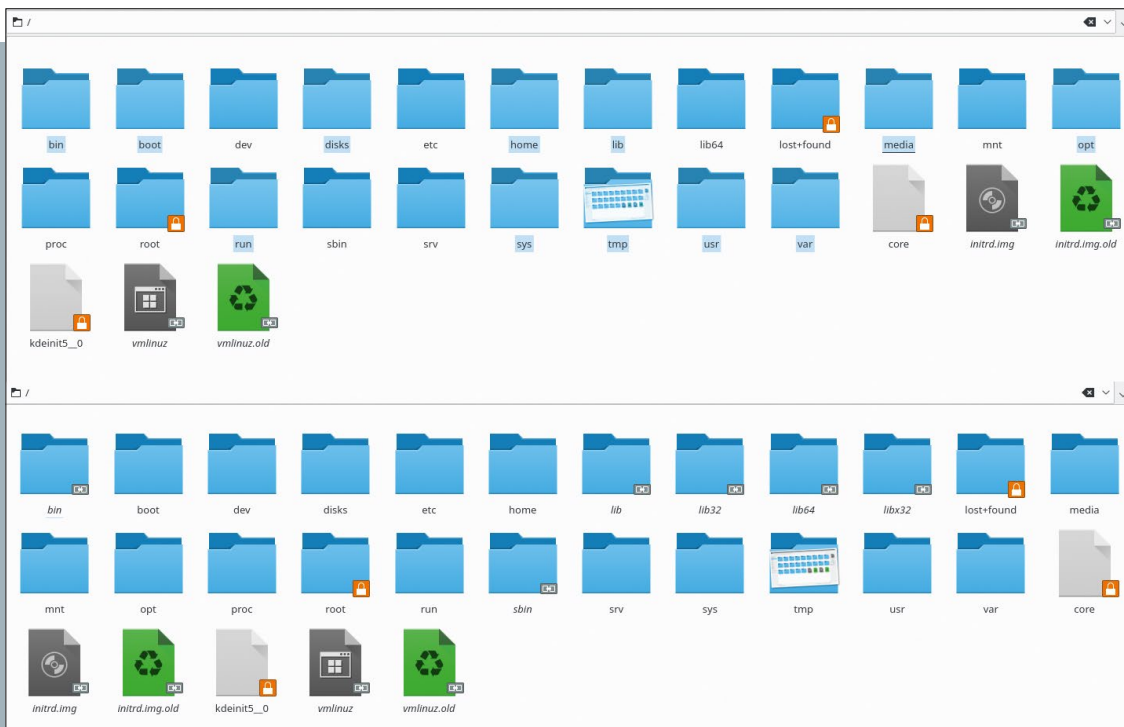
/

bin boot dev disks etc home lib lib64 lost+found media mnt opt

proc root run sbin srv sys tmp usr var core initrd.img initrd.img.old

kdeinit5__0 vmlinuz vmlinuz.old

/

bin boot dev disks etc home lib lib32 lib64 libx32 lost+found media

mnt opt proc root run sbin srv sys tmp usr var core

initrd.img initrd.img.old kdeinit5__0 vmlinuz vmlinuz.old